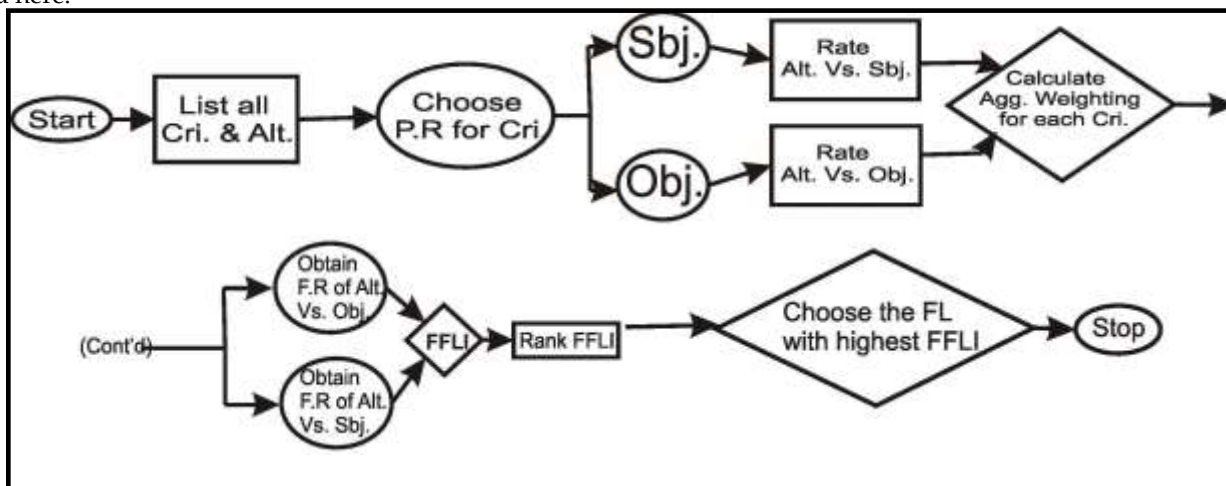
d here.

Start

List all Cri. & Alt.

Choose P.R for Cri

Sbj.

Obj.

Rate Alt. Vs. Sbj.

Rate Alt. Vs. Obj.

Calculate Agg. Weighting for each Cri.

(Cont'd)

Obtain F.R of Alt. Vs. Obj.

Obtain F.R of Alt. Vs. Sbj.

FFLI

Rank FFLI

Choose the FL with highest FFLI

Stop